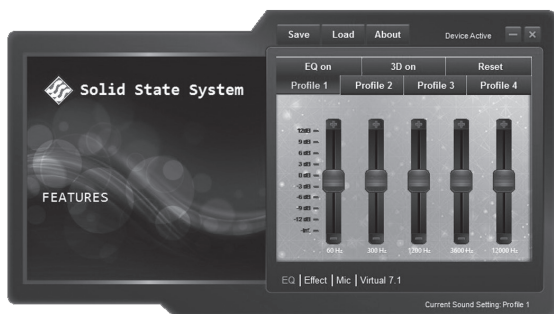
Solid State System

FEATURES

Save Load About

Device Active

EQ on 3D on Reset

Profile 1 Profile 2 Profile 3 Profile 4

12dB
9 dB
6 dB
3 dB
0 dB
-3 dB
-6 dB
-9 dB
-12 dB
-Inf

60 Hz 300 Hz 1000 Hz 3600 Hz 12000 Hz

EQ | Effect | Mic | Virtual 7.1

Current Sound Setting: Profile 1